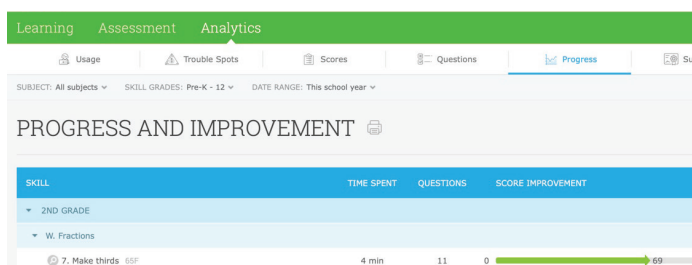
Learning Assessment Analytics

Usage | Trouble Spots | Scores | Questions | Progress | Su

SUBJECT: All subjects SKILL GRADES: Pre-K - 12 DATE RANGE: This school year

PROGRESS AND IMPROVEMENT

| SKILL | TIME SPENT | QUESTIONS | SCORE IMPROVEMENT |
|---|---|---|---|
| 2ND GRADE | | | |
| W. Fractions | | | |
| 7. Make thirds 65F | 4 min | 11 | 0 69 |